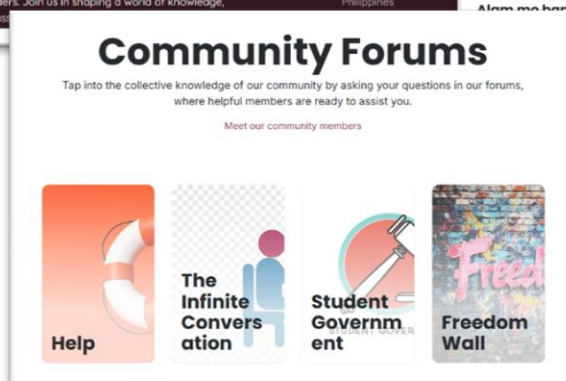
ers. Join us in shaping a world of knowledge,

Philippines

Alam mo ban

Community Forums

Tap into the collective knowledge of our community by asking your questions in our forums, where helpful members are ready to assist you.

Meet our community members

Help

The Infinite Convers ation

Student Governm ent

STUDENT GOVER

Freedom Wall

Freed